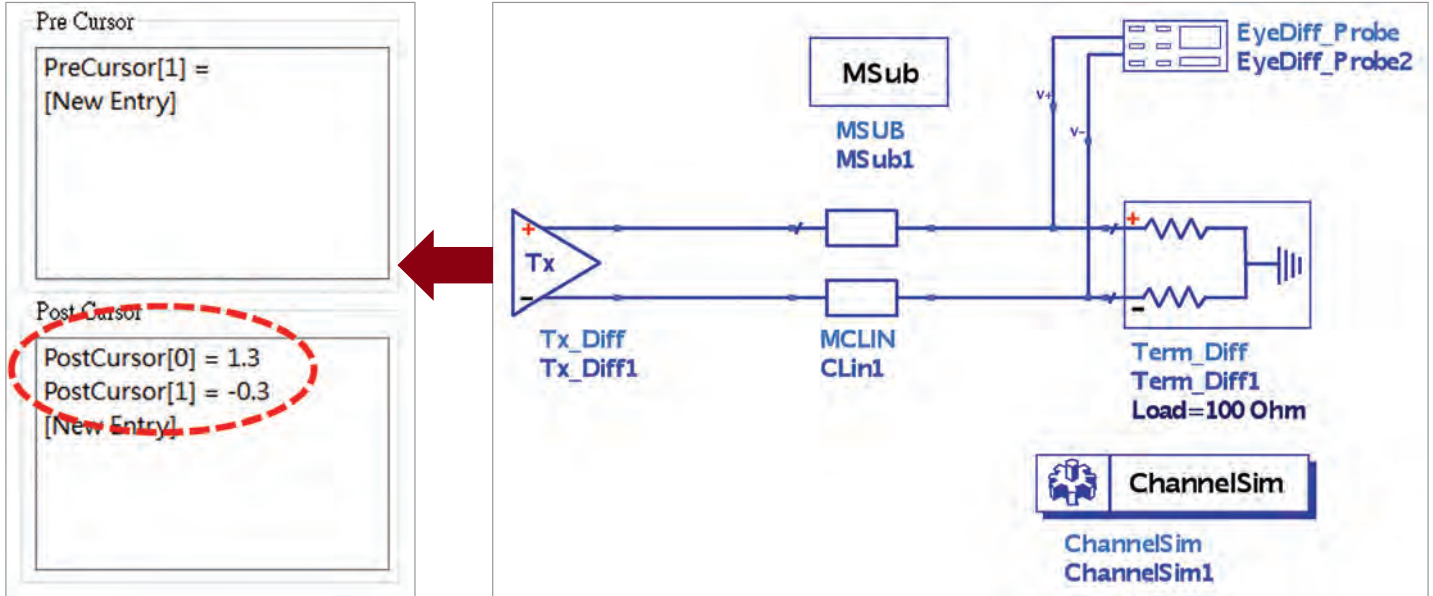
Pre Cursor

PreCursor[1] =
[New Entry]

Post Cursor

PostCursor[0] = 1.3
PostCursor[1] = -0.3
[New Entry]

MSub

MSUB
MSub1

EyeDiff_Probe
EyeDiff_Probe2

v+
v-

+
Tx
-

+
-

Tx_Diff
Tx_Diff1

MCLIN
CLin1

Term_Diff
Term_Diff1
Load=100 Ohm

ChannelSim

ChannelSim
ChannelSim1